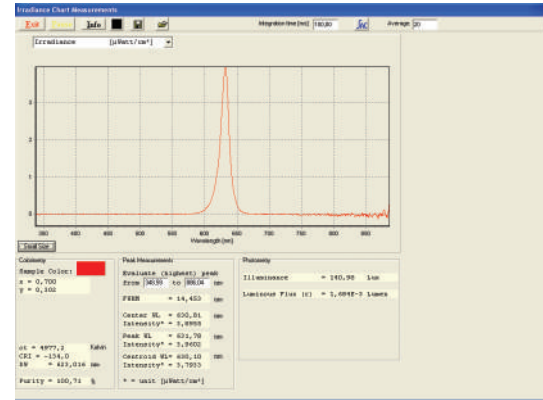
Irradiance Chart Measurements

Exit Info

Integration time [ms] 18030 Average 20

Irradiance [µWatt/cm²]

3
2
1
0

360 400 450 500 550 600 650 700 750 800 850 900

Wavelength [nm]

Dual size

Colorimetry

Sample Color:

x = 0,700
y = 0,302

ct = 4977,2 Kelvin
CRI = -134,0
λd = 623,016 nm

Purity = 100,71 %

Peak Measurements

Evaluate (highest) peak
from 349,59 to 909,04 nm

FWHM = 14,453 nm

Center WL = 630,81 nm
Intensity* = 3,8998

Peak WL = 631,78 nm
Intensity* = 3,9602

Centroid WL= 630,10 nm
Intensity* = 3,7933

* = unit [µWatt/cm²]

Photometry

Illuminance = 140,98 Lux

Luminous Flux (c) = 1,484E-3 Lumen